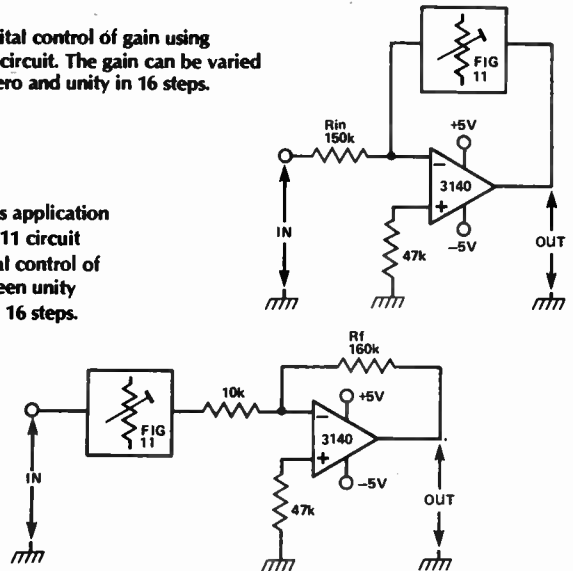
ital control of gain using circuit. The gain can be varied ero and unity in 16 steps.

s application 11 circuit al control of een unity 16 steps.

FIG 11

Rin 150k

+5V

3140

−5V

IN

47k

OUT

Rf 160k

FIG 11

10k

+5V

3140

−5V

IN

47k

OUT